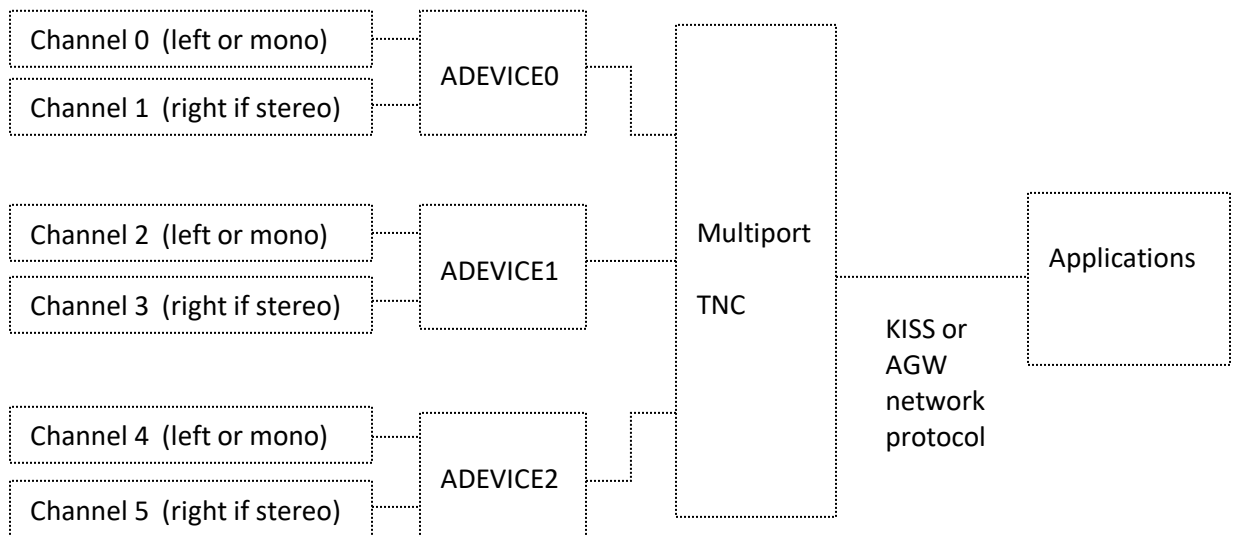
Channel 0 (left or mono)

Channel 1 (right if stereo)

ADEVICE0

Channel 2 (left or mono)

Channel 3 (right if stereo)

ADEVICE1

Channel 4 (left or mono)

Channel 5 (right if stereo)

ADEVICE2

Multiport

TNC

KISS or AGW network protocol

Applications